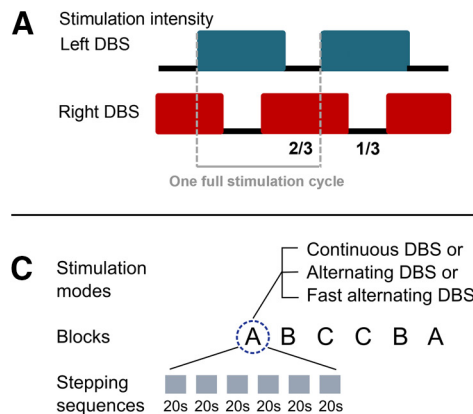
A
Stimulation intensity
Left DBS
Right DBS
2/3
1/3
One full stimulation cycle

C
Stimulation modes
Continuous DBS or
Alternating DBS or
Fast alternating DBS
Blocks
A B C C B A
Stepping sequences
20s 20s 20s 20s 20s 20s